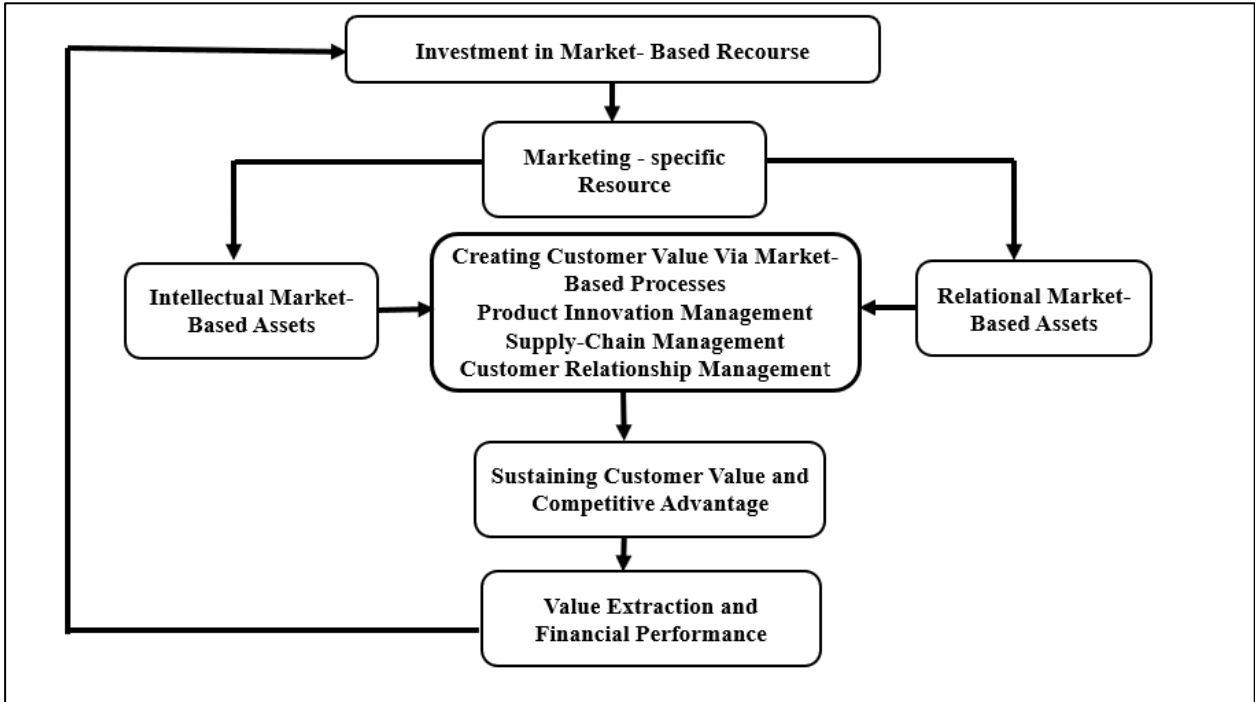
Investment in Market- Based Recourse

Marketing - specific Resource

Intellectual Market-Based Assets

Creating Customer Value Via Market-Based Processes
Product Innovation Management
Supply-Chain Management
Customer Relationship Management

Relational Market-Based Assets

Sustaining Customer Value and Competitive Advantage

Value Extraction and Financial Performance